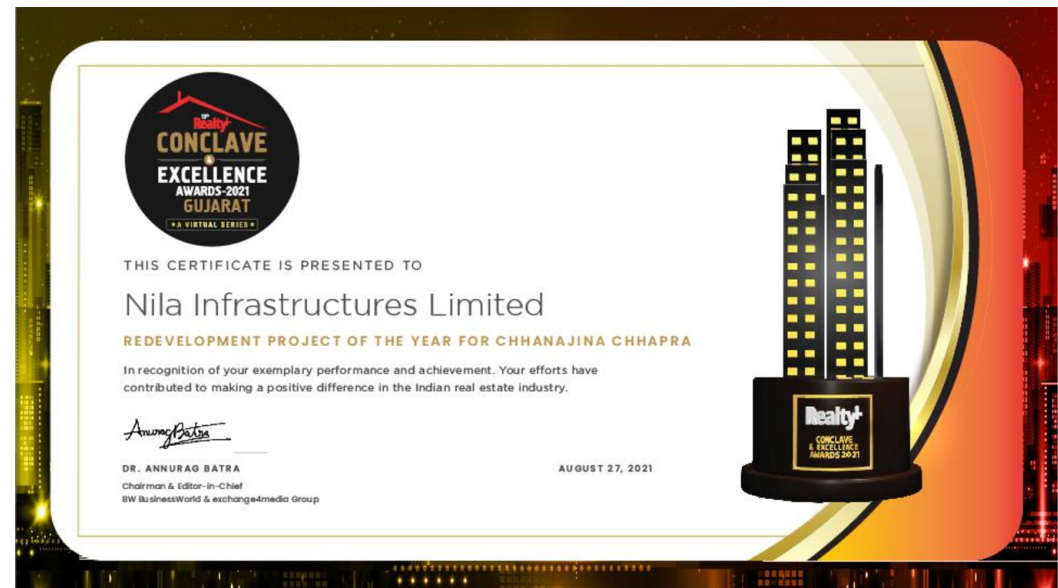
13th Realty+ CONCLAVE & EXCELLENCE AWARDS-2021 GUJARAT
• A VIRTUAL SERIES •

THIS CERTIFICATE IS PRESENTED TO

Nila Infrastructures Limited

REDEVELOPMENT PROJECT OF THE YEAR FOR CHHANAJINA CHHAPRA

In recognition of your exemplary performance and achievement. Your efforts have contributed to making a positive difference in the Indian real estate industry.

Anurag Batra

DR. ANNURAG BATRA
Chairman & Editor-in-Chief
BW BusinessWorld & exchange4media Group

AUGUST 27, 2021

Realty+ CONCLAVE & EXCELLENCE AWARDS 2021